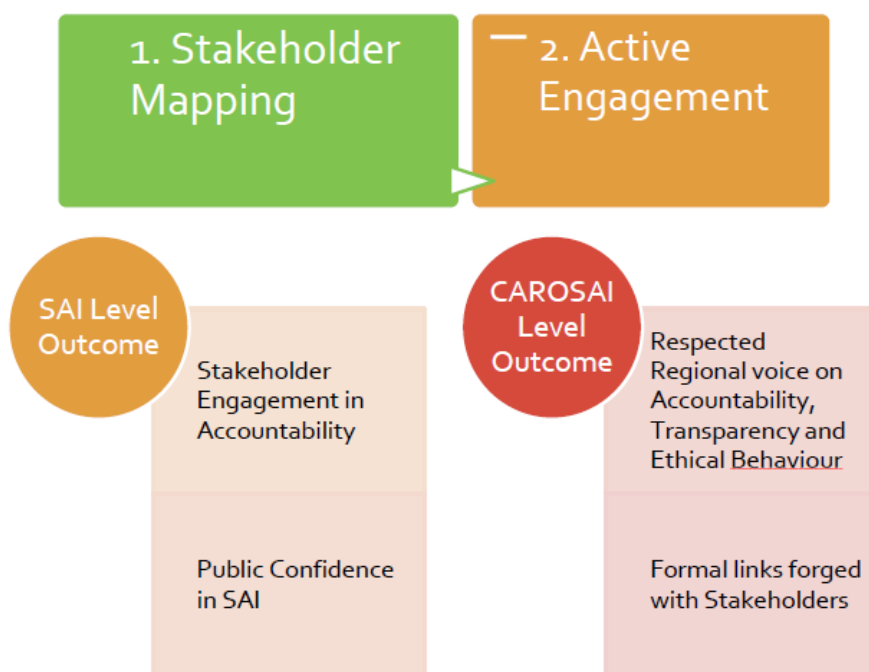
1. Stakeholder Mapping

2. Active Engagement

SAI Level Outcome

Stakeholder Engagement in Accountability

Public Confidence in SAI

CAROSAI Level Outcome

Respected Regional voice on Accountability, Transparency and Ethical Behaviour

Formal links forged with Stakeholders